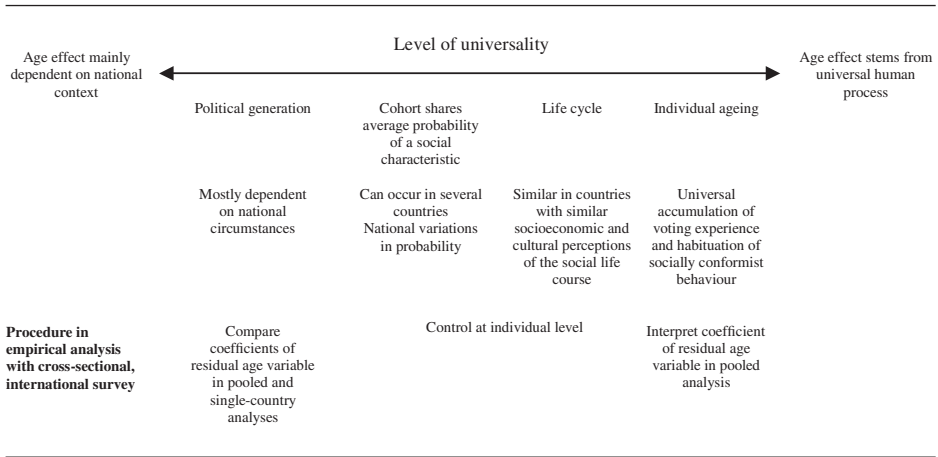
Level of universality

Age effect mainly dependent on national context

Age effect stems from universal human process

Political generation

Cohort shares average probability of a social characteristic

Life cycle

Individual ageing

Mostly dependent on national circumstances

Can occur in several countries National variations in probability

Similar in countries with similar socioeconomic and cultural perceptions of the social life course

Universal accumulation of voting experience and habituation of socially conformist behaviour

**Procedure in empirical analysis with cross-sectional, international survey**

Compare coefficients of residual age variable in pooled and single-country analyses

Control at individual level

Interpret coefficient of residual age variable in pooled analysis